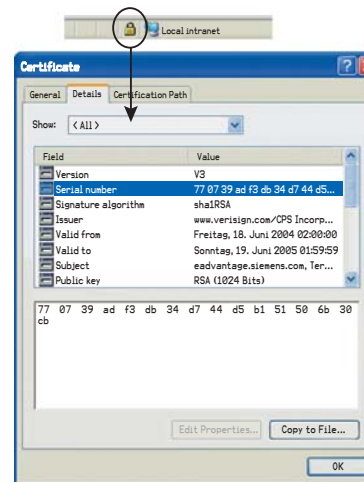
Local intranet

Certificate

General | Details | Certification Path

Show: <All>

| Field | Value |
|---|---|
| Version | V3 |
| Serial number | 77 07 39 ad f3 db 34 d7 44 d5... |
| Signature algorithm | sha1RSA |
| Issuer | www.verisign.com/CPS Incorp... |
| Valid from | Freitag, 18. Juni 2004 02:00:00 |
| Valid to | Sonntag, 19. Juni 2005 01:59:59 |
| Subject | eadvantage.siemens.com, Ter... |
| Public key | RSA (1024 Bits) |

77 07 39 ad f3 db 34 d7 44 d5 b1 51 50 6b 30 cb

Edit Properties... | Copy to File...

OK